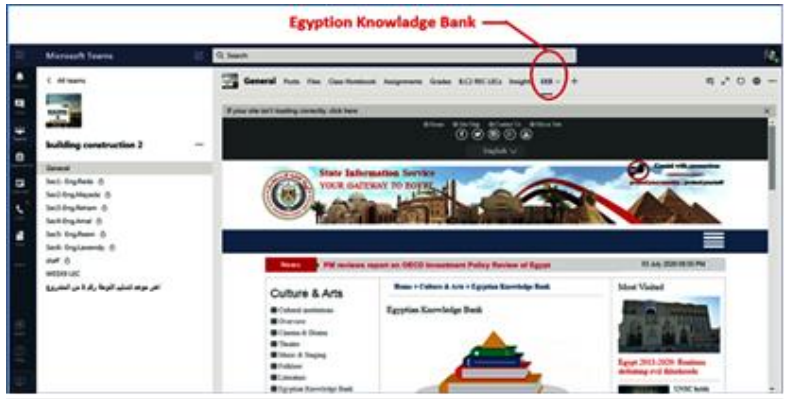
Egyption Knowledge Bank

Microsoft Teams

Search

< All teams

building construction 2

General
Sec1- Eng.Reda
Sec2-Eng.Mayada
Sec3-Eng.Reham
Sec4-Eng.Amal
Sec5- Eng.Reem
Sec6- Eng.Lavendy
staff
WEEK8 LEC
اخر موعد لتسليم اللوحة رقم 6 من المشروع

General Posts Files Class Notebook Assignments Grades BC2 REC LECs Insights EKB +

If your site isn't loading correctly, click here

English

State Information Service
YOUR GATEWAY TO EGYPT

Coexist with coronavirus

News PM reviews report on OECD Investment Policy Review of Egypt 03 July 2020 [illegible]

Culture & Arts
Cultural institutions
Overview
Cinema & Drama
Theater
Music & Singing
Folklore
Literature
Egyptian Knowledge Bank

Home > Culture & Arts > Egyptian Knowledge Bank

Egyptian Knowledge Bank

Most Visited

Egypt 2015-2020: Business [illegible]

UNSC holds